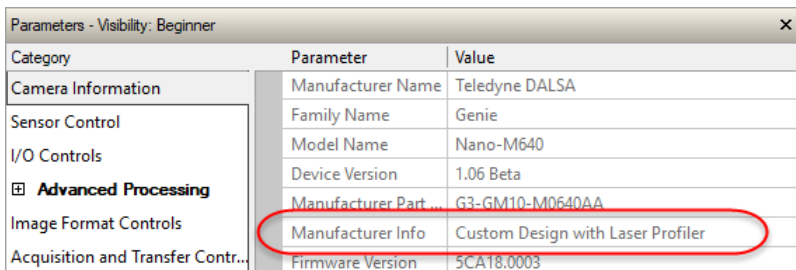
Parameters - Visibility: Beginner ×

Category
Camera Information
Sensor Control
I/O Controls
⊞ Advanced Processing
Image Format Controls
Acquisition and Transfer Contr...

| Parameter | Value |
|---|---|
| Manufacturer Name | Teledyne DALSA |
| Family Name | Genie |
| Model Name | Nano-M640 |
| Device Version | 1.06 Beta |
| Manufacturer Part ... | G3-GM10-M0640AA |
| Manufacturer Info | Custom Design with Laser Profiler |
| Firmware Version | 5CA18.0003 |